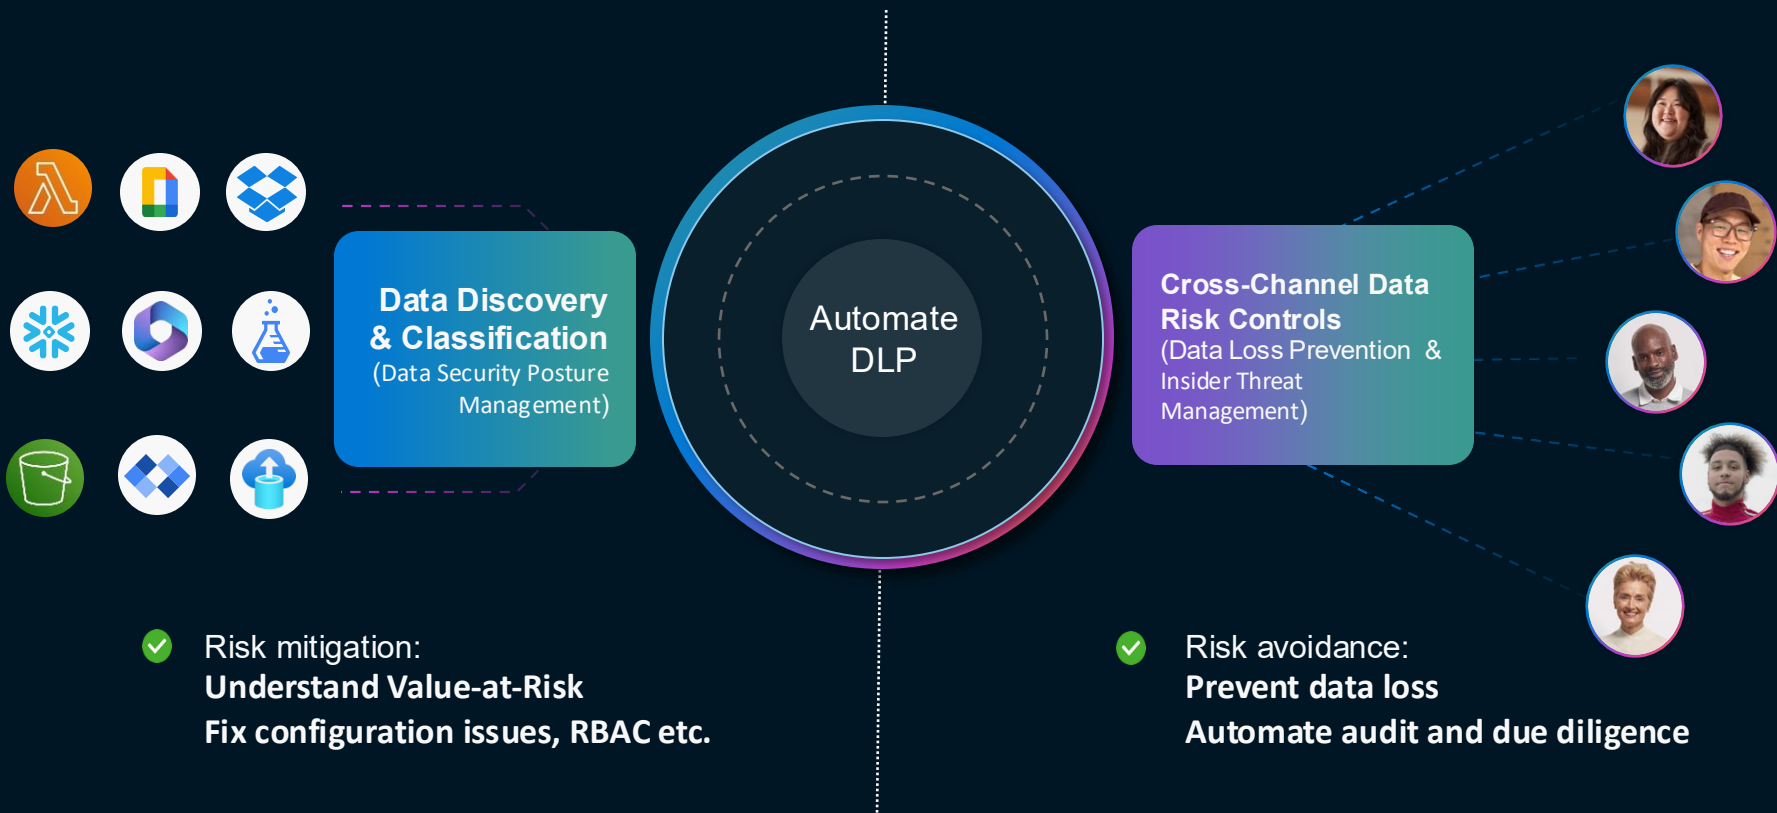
Data Discovery & Classification
(Data Security Posture Management)

Automate DLP

Cross-Channel Data Risk Controls
(Data Loss Prevention & Insider Threat Management)

Risk mitigation:
Understand Value-at-Risk
Fix configuration issues, RBAC etc.

Risk avoidance:
Prevent data loss
Automate audit and due diligence